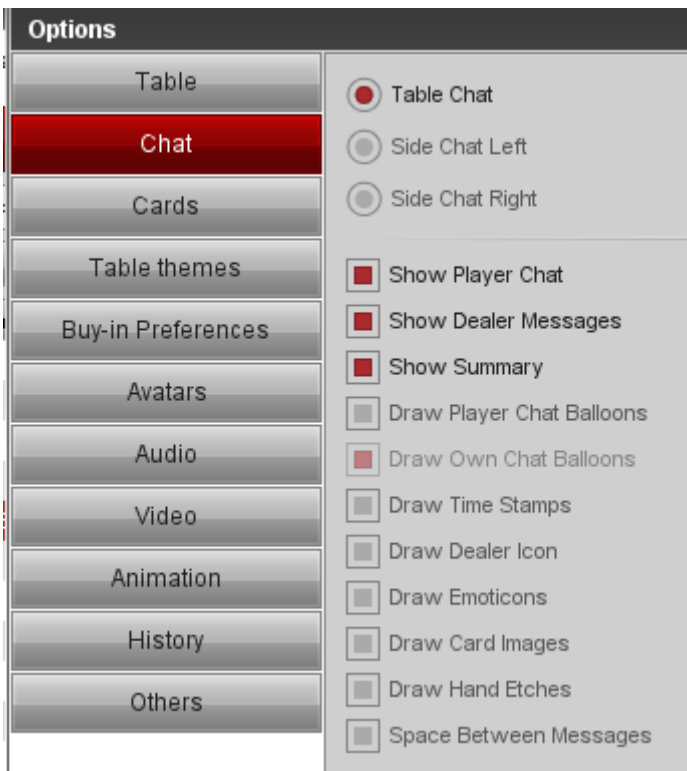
Options

Table
Chat
Cards
Table themes
Buy-in Preferences
Avatars
Audio
Video
Animation
History
Others

Table Chat
Side Chat Left
Side Chat Right

Show Player Chat
Show Dealer Messages
Show Summary
Draw Player Chat Balloons
Draw Own Chat Balloons
Draw Time Stamps
Draw Dealer Icon
Draw Emoticons
Draw Card Images
Draw Hand Etches
Space Between Messages